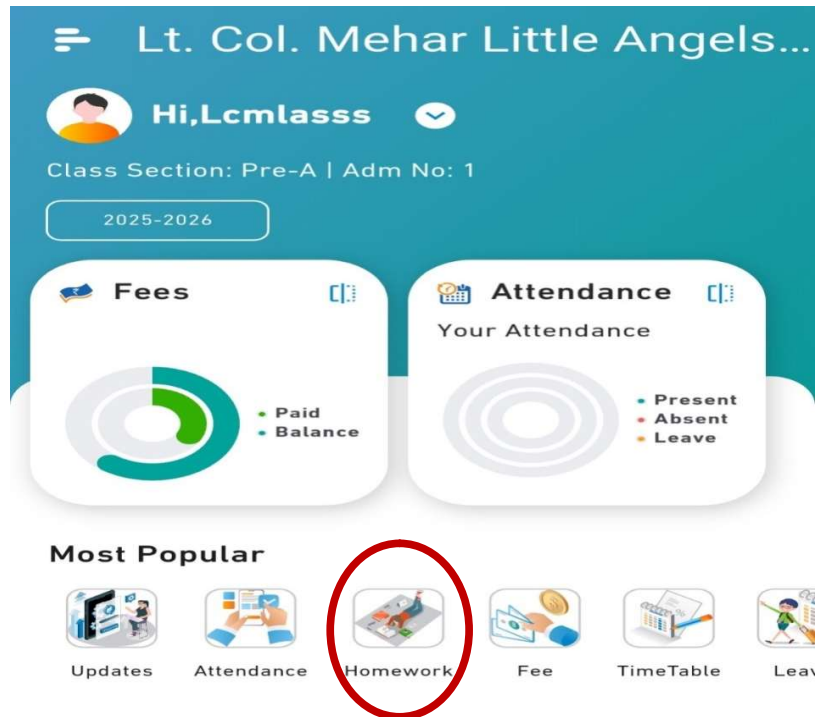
Lt. Col. Mehar Little Angels...

Hi,Lcmlasss

Class Section: Pre-A | Adm No: 1

2025-2026

Fees

Paid
Balance

Attendance

Your Attendance

Present
Absent
Leave

Most Popular

Updates Attendance Homework Fee TimeTable Leav